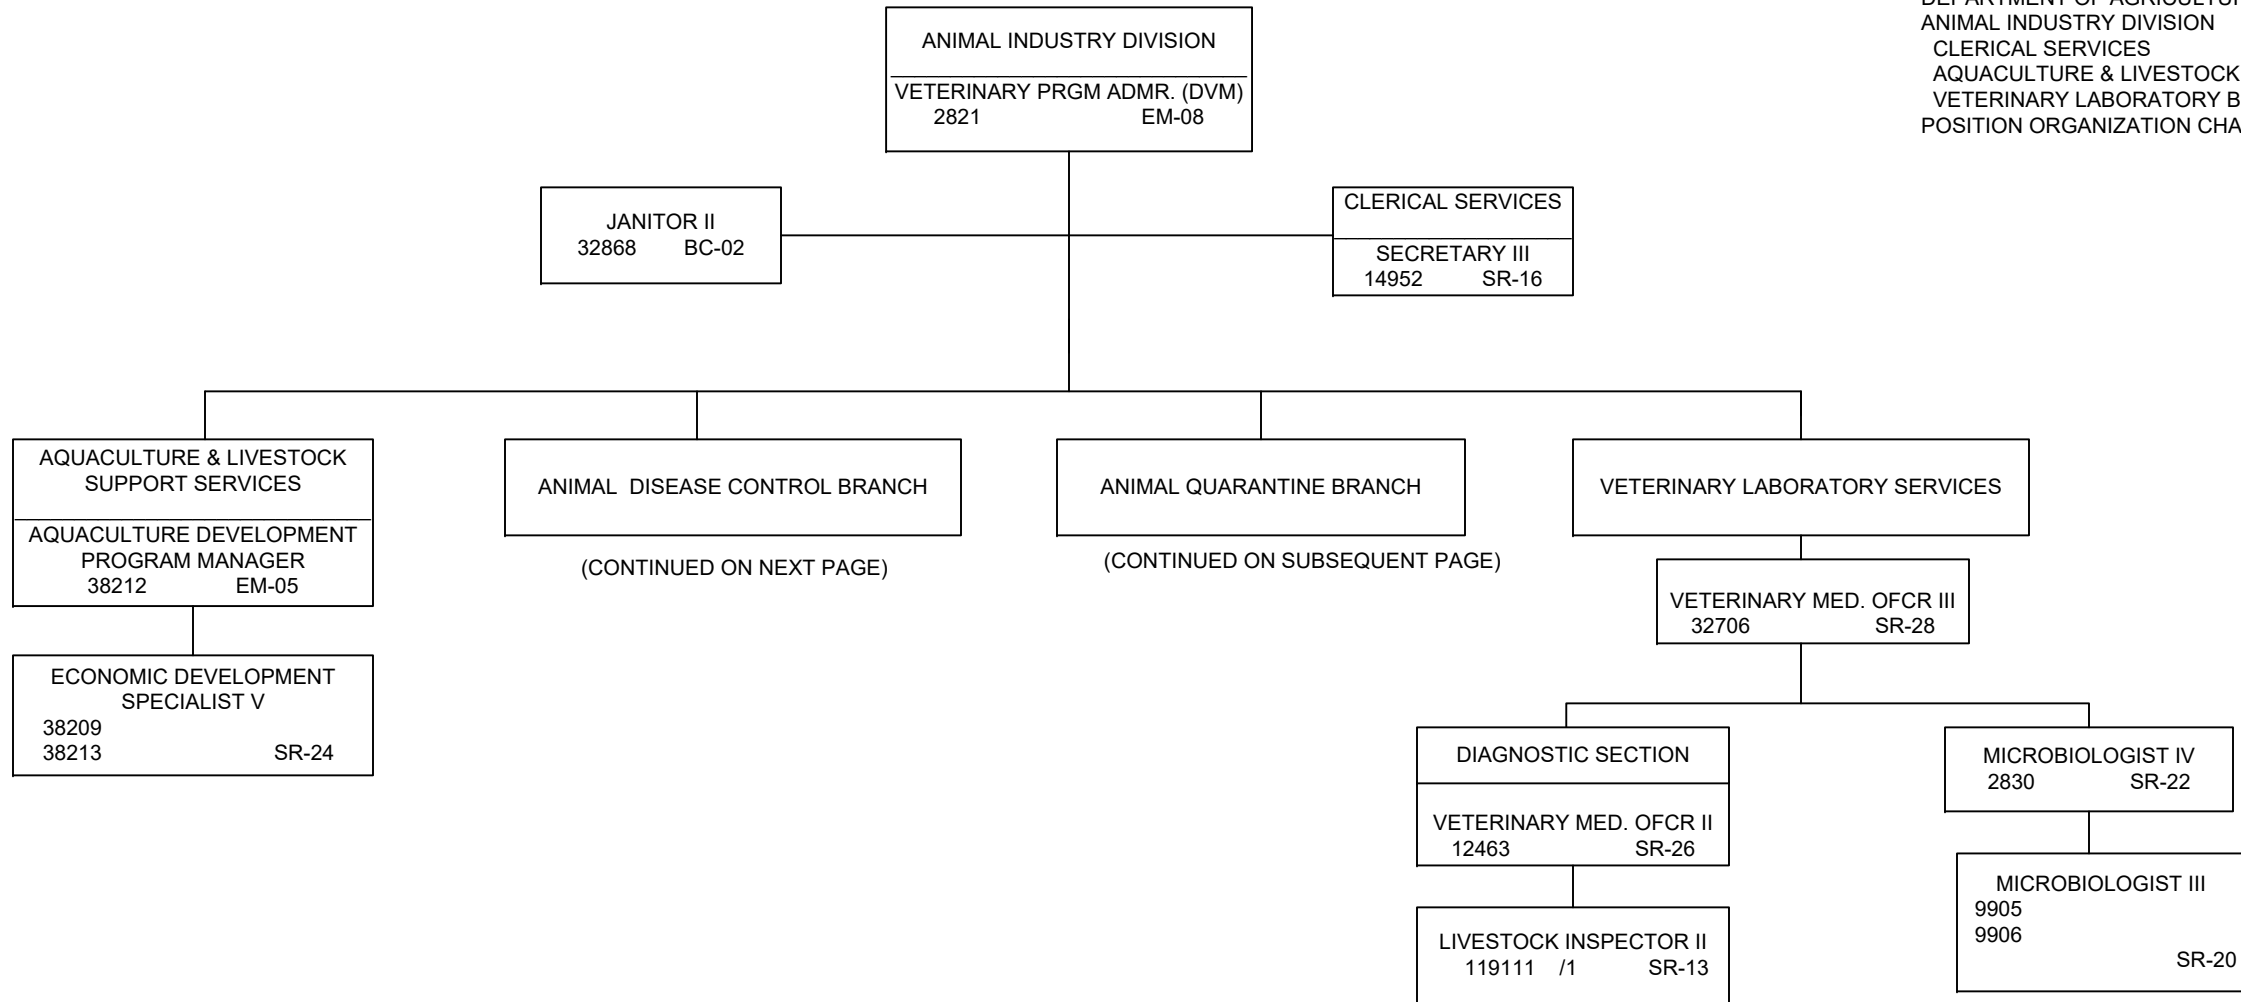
DEPARTMENT OF AGRICULTU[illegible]
ANIMAL INDUSTRY DIVISION
CLERICAL SERVICES
AQUACULTURE & LIVESTOCK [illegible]
VETERINARY LABORATORY B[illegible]
POSITION ORGANIZATION CHA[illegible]

ANIMAL INDUSTRY DIVISION
VETERINARY PRGM ADMR. (DVM)
2821 EM-08

JANITOR II
32868 BC-02

CLERICAL SERVICES
SECRETARY III
14952 SR-16

AQUACULTURE & LIVESTOCK SUPPORT SERVICES
AQUACULTURE DEVELOPMENT PROGRAM MANAGER
38212 EM-05

ECONOMIC DEVELOPMENT SPECIALIST V
38209
38213 SR-24

ANIMAL DISEASE CONTROL BRANCH
(CONTINUED ON NEXT PAGE)

ANIMAL QUARANTINE BRANCH
(CONTINUED ON SUBSEQUENT PAGE)

VETERINARY LABORATORY SERVICES

VETERINARY MED. OFCR III
32706 SR-28

DIAGNOSTIC SECTION
VETERINARY MED. OFCR II
12463 SR-26

LIVESTOCK INSPECTOR II
119111 /1 SR-13

MICROBIOLOGIST IV
2830 SR-22

MICROBIOLOGIST III
9905
9906
SR-20